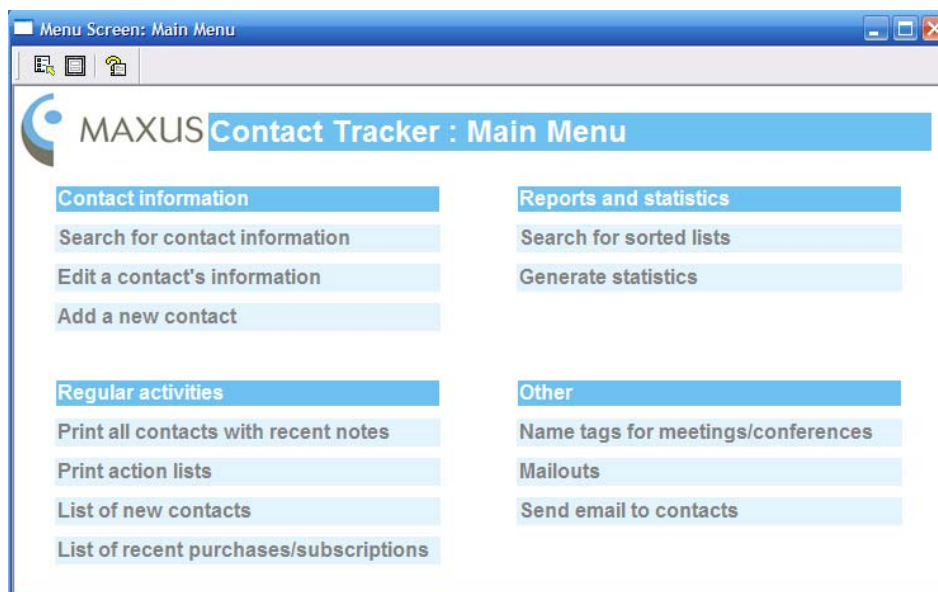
Menu Screen: Main Menu

MAXUS Contact Tracker : Main Menu

Contact information

Search for contact information

Edit a contact's information

Add a new contact

Regular activities

Print all contacts with recent notes

Print action lists

List of new contacts

List of recent purchases/subscriptions

Reports and statistics

Search for sorted lists

Generate statistics

Other

Name tags for meetings/conferences

Mailouts

Send email to contacts